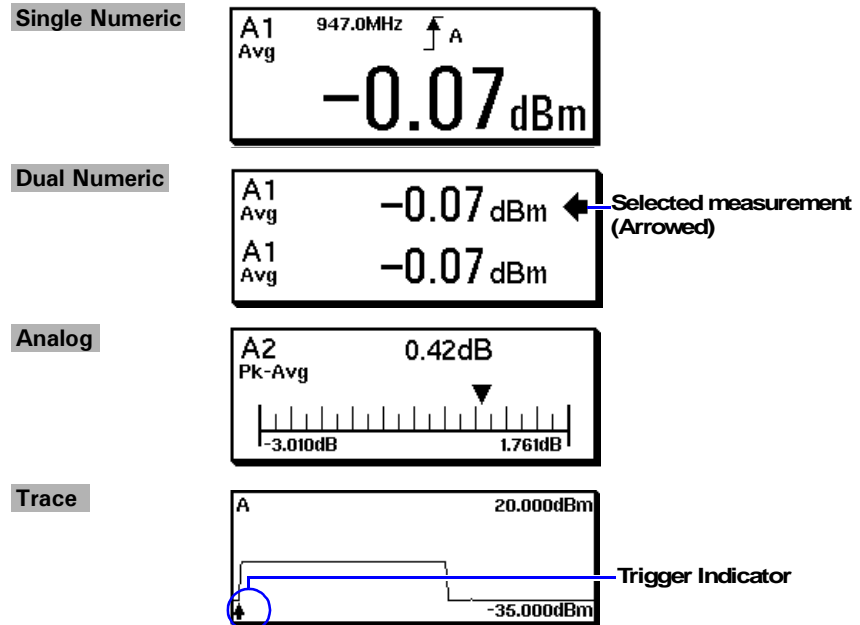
Single Numeric

A1
Avg
947.0MHz
A
−0.07dBm

Dual Numeric

A1
Avg
−0.07 dBm
Selected measurement (Arrowed)
A1
Avg
−0.07 dBm

Analog

A2
Pk-Avg
0.42dB
-3.010dB
1.761dB

Trace

A
20.000dBm
Trigger Indicator
-35.000dBm